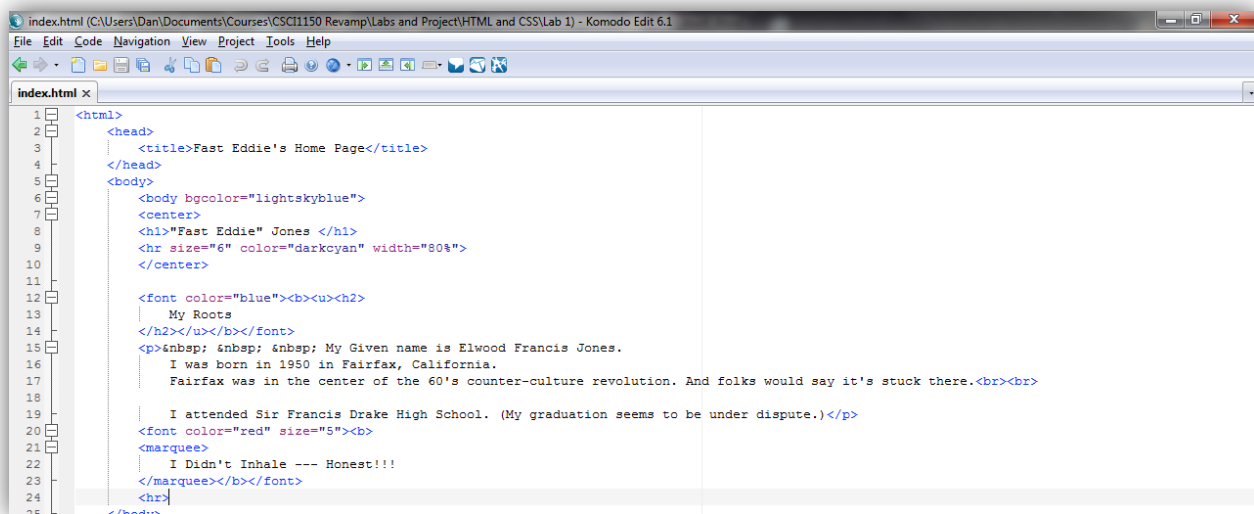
index.html (C:\Users\Dan\Documents\Courses\CSCI1150 Revamp\Labs and Project\HTML and CSS\Lab 1) - Komodo Edit 6.1

File Edit Code Navigation View Project Tools Help

index.html ×

1 <html>
2 <head>
3 <title>Fast Eddie's Home Page</title>
4 </head>
5 <body>
6 <body bgcolor="lightskyblue">
7 <center>
8 <h1>"Fast Eddie" Jones </h1>
9 <hr size="6" color="darkcyan" width="80%">
10 </center>
11
12 <font color="blue"><b><u><h2>
13 My Roots
14 </h2></u></b></font>
15 <p>&nbsp; &nbsp; &nbsp; My Given name is Elwood Francis Jones.
16 I was born in 1950 in Fairfax, California.
17 Fairfax was in the center of the 60's counter-culture revolution. And folks would say it's stuck there.<br><br>
18
19 I attended Sir Francis Drake High School. (My graduation seems to be under dispute.)</p>
20 <font color="red" size="5"><b>
21 <marquee>
22 I Didn't Inhale --- Honest!!!
23 </marquee></b></font>
24 <hr>
25 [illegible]